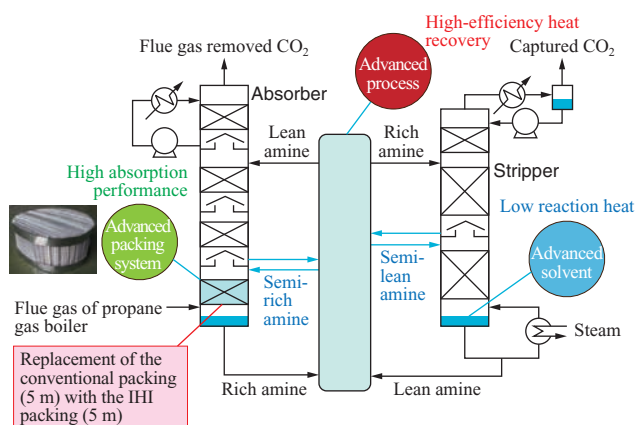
High-efficiency heat recovery

Flue gas removed $CO_2$

Captured $CO_2$

Advanced process

Absorber

Lean amine

Rich amine

Stripper

High absorption performance

Low reaction heat

Advanced packing system

Semi-rich amine

Semi-lean amine

Advanced solvent

Flue gas of propane gas boiler

Steam

Replacement of the conventional packing (5 m) with the IHI packing (5 m)

Rich amine

Lean amine